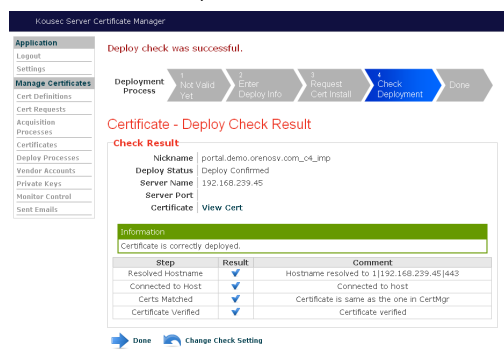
Kousec Server Certificate Manager

Application
Logout
Settings
Manage Certificates
Cert Definitions
Cert Requests
Acquisition Processes
Certificates
Deploy Processes
Vendor Accounts
Private Keys
Monitor Control
Sent Emails

Deploy check was successful.

Deployment Process
1 Not Valid Yet
2 Enter Deploy Info
3 Request Cert Install
4 Check Deployment
Done

Certificate - Deploy Check Result

Check Result
Nickname portal.demo.orenosv.com_c4_imp
Deploy Status Deploy Confirmed
Server Name 192.168.239.45
Server Port
Certificate View Cert

Information
Certificate is correctly deployed.

| Step | Result | Comment |
|---|---|---|
| Resolved Hostname | ✔ | Hostname resolved to 1\|192.168.239.45\|443 |
| Connected to Host | ✔ | Connected to host |
| Certs Matched | ✔ | Certificate is same as the one in CertMgr |
| Certificate Verified | ✔ | Certificate verified |

Done Change Check Setting